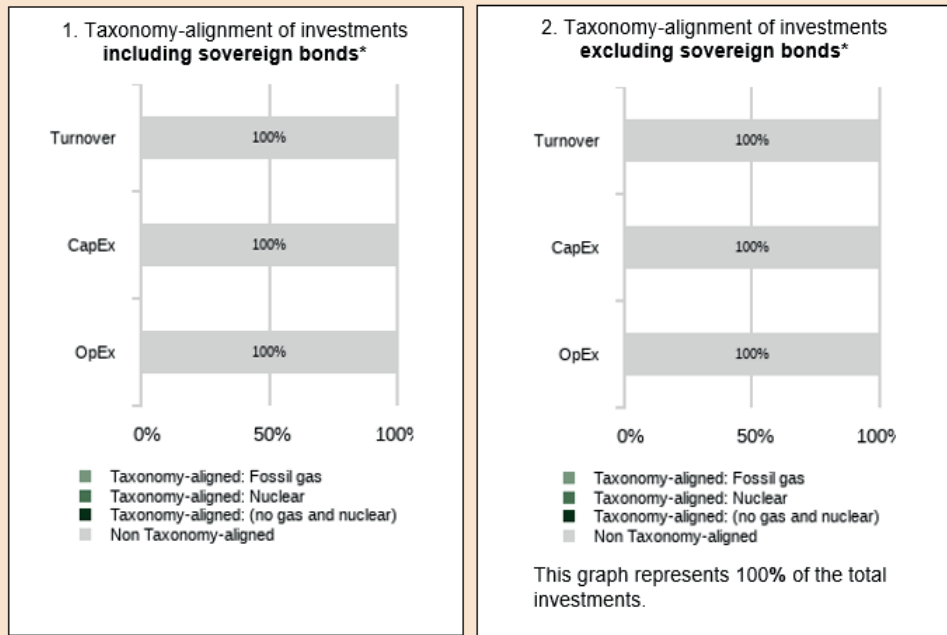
1. Taxonomy-alignment of investments **including sovereign bonds***

Turnover
100%

CapEx
100%

OpEx
100%

0%
50%
100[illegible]

Taxonomy-aligned: Fossil gas
Taxonomy-aligned: Nuclear
Taxonomy-aligned: (no gas and nuclear)
Non Taxonomy-aligned

2. Taxonomy-alignment of investments **excluding sovereign bonds***

Turnover
100%

CapEx
100%

OpEx
100%

0%
50%
100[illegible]

Taxonomy-aligned: Fossil gas
Taxonomy-aligned: Nuclear
Taxonomy-aligned: (no gas and nuclear)
Non Taxonomy-aligned

This graph represents 100% of the total investments.